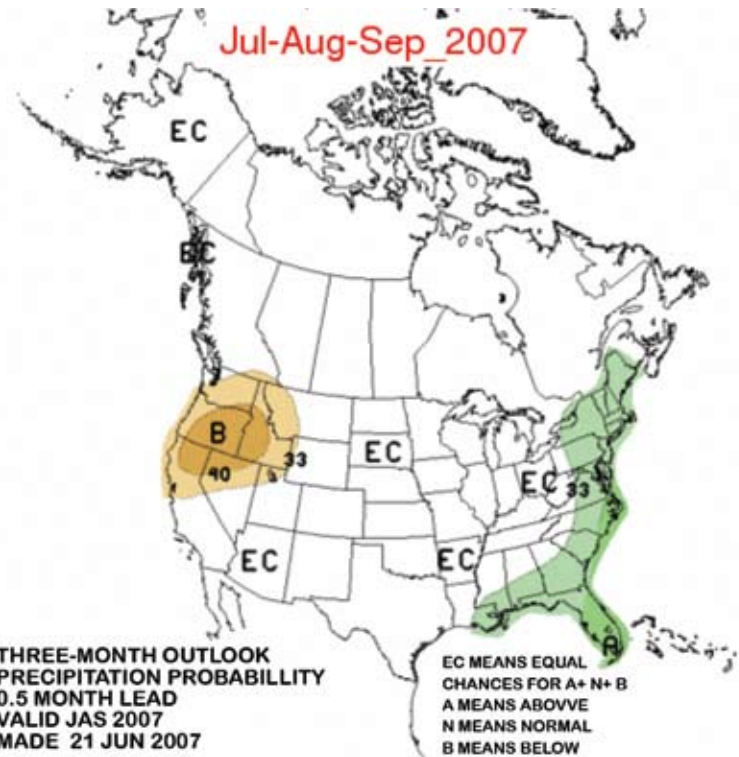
Jul-Aug-Sep_2007

EC

EC

B

40

33

EC

EC

33

EC

EC

A

THREE-MONTH OUTLOOK
PRECIPITATION PROBABILLITY
0.5 MONTH LEAD
VALID JAS 2007
MADE 21 JUN 2007

EC MEANS EQUAL
CHANCES FOR A+ N+ B
A MEANS ABOVVE
N MEANS NORMAL
B MEANS BELOW